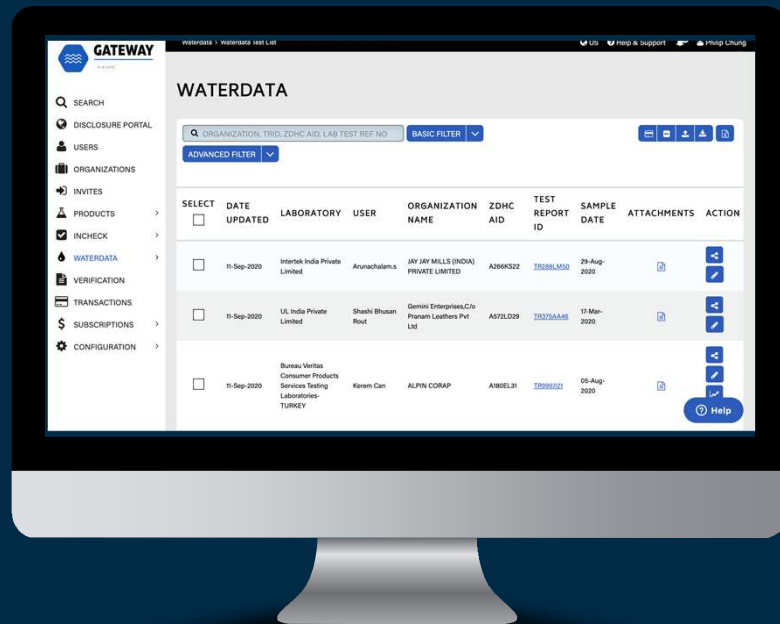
GATEWAY

Waterdata > Waterdata Test List

US Help & Support Philip Chung

SEARCH
DISCLOSURE PORTAL
USERS
ORGANIZATIONS
INVITES
PRODUCTS
INCHECK
WATERDATA
VERIFICATION
TRANSACTIONS
SUBSCRIPTIONS
CONFIGURATION

WATERDATA

ORGANIZATION, TRID, ZDHC AID, LAB TEST REF NO

BASIC FILTER

ADVANCED FILTER

| SELECT | DATE UPDATED | LABORATORY | USER | ORGANIZATION NAME | ZDHC AID | TEST REPORT ID | SAMPLE DATE | ATTACHMENTS | ACTION |
|---|---|---|---|---|---|---|---|---|---|
| | 11-Sep-2020 | Intertek India Private Limited | Arunachalam.s | JAY JAY MILLS (INDIA) PRIVATE LIMITED | A266KS22 | TR288LM50 | 29-Aug-2020 | | |
| | 11-Sep-2020 | UL India Private Limited | Shashi Bhusan Rout | Gemini Enterprises,C/o Pranam Leathers Pvt Ltd | A572LD29 | TR375AA46 | 17-Mar-2020 | | |
| | 11-Sep-2020 | Bureau Veritas Consumer Products Services Testing Laboratories-TURKEY | Kerem Can | ALPIN CORAP | A180EL31 | TR999J21 | 05-Aug-2020 | | |

Help